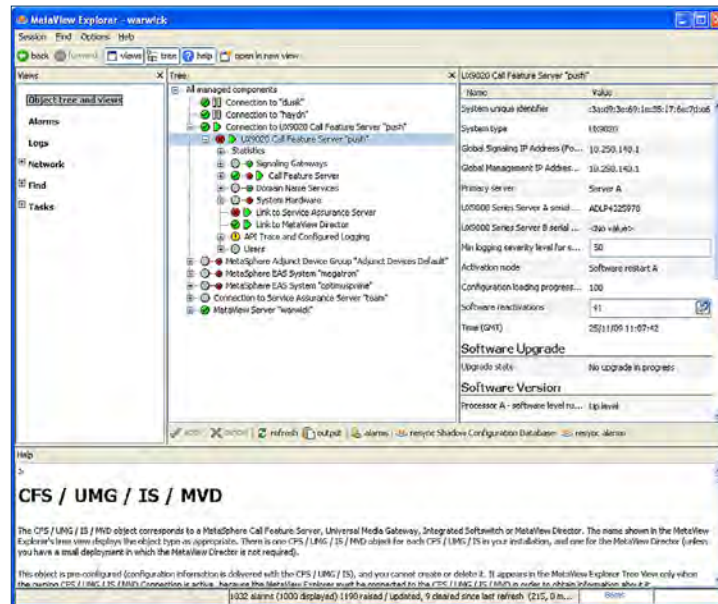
MetaView Explorer - warwick

Session Find Options Help

back forward views tree help open in new view

Views

Object tree and views

Alarms

Logs

Network

Find

Tasks

Tree

All managed components

Connection to "dusk"

Connection to "haydn"

Connection to UX9020 Call Feature Server "push"

UX9020 Call Feature Server "push"

Statistics

Signaling Gateways

Call Feature Server

Domain Name Services

System Hardware

Link to Service Assurance Server

Link to MetaView Director

API Trace and Configured Logging

Users

MetaSphere Adjunct Device Group "Adjunct Devices Default"

MetaSphere EAS System "megatron"

MetaSphere EAS System "optimusprime"

Connection to Service Assurance Server "toast"

MetaView Server "warwick"

UX9020 Call Feature Server "push"

| Name | Value |
|---|---|
| System unique identifier | c3ad9:3e:69:1e:35:17:6e:7d:ba6 |
| System type | UX9020 |
| Global Signaling IP Address (Fo... | 10.250.140.1 |
| Global Management IP Addres... | 10.250.140.1 |
| Primary server | Server A |
| UX9000 Series Server A serial ... | ADLP4325970 |
| UX9000 Series Server B serial ... | <No value> |
| Min logging severity level for s... | 50 |
| Activation mode | Software restart A |
| Configuration loading progress... | 100 |
| Software reactivations | 41 |
| Time (GMT) | 25/11/09 11:07:42 |

Software Upgrade

| Upgrade state | No upgrade in progress |
|---|---|

Software Version

| Processor A - software level ru... | Up level |
|---|---|

apply revert refresh output alarms resync Shadow Configuration Database resync alarms

Help

CFS / UMG / IS / MVD

The CFS / UMG / IS / MVD object corresponds to a MetaSphere Call Feature Server, Universal Media Gateway, Integrated Softswitch or MetaView Director. The name shown in the MetaView Explorer's tree view displays the object type as appropriate. There is one CFS / UMG / IS / MVD object for each CFS / UMG / IS in your installation, and one for the MetaView Director (unless you have a small deployment in which the MetaView Director is not required).

This object is pre-configured (configuration information is delivered with the CFS / UMG / IS), and you cannot create or delete it. It appears in the MetaView Explorer Tree View only when the owning CFS / UMG / IS / MVD Connection is active, because the MetaView Explorer must be connected to the CFS / UMG / IS / MVD in order to obtain information about it.

1032 alarms (1000 displayed) 1190 raised / updated, 9 cleared since last refresh (215, 0 m... Reset